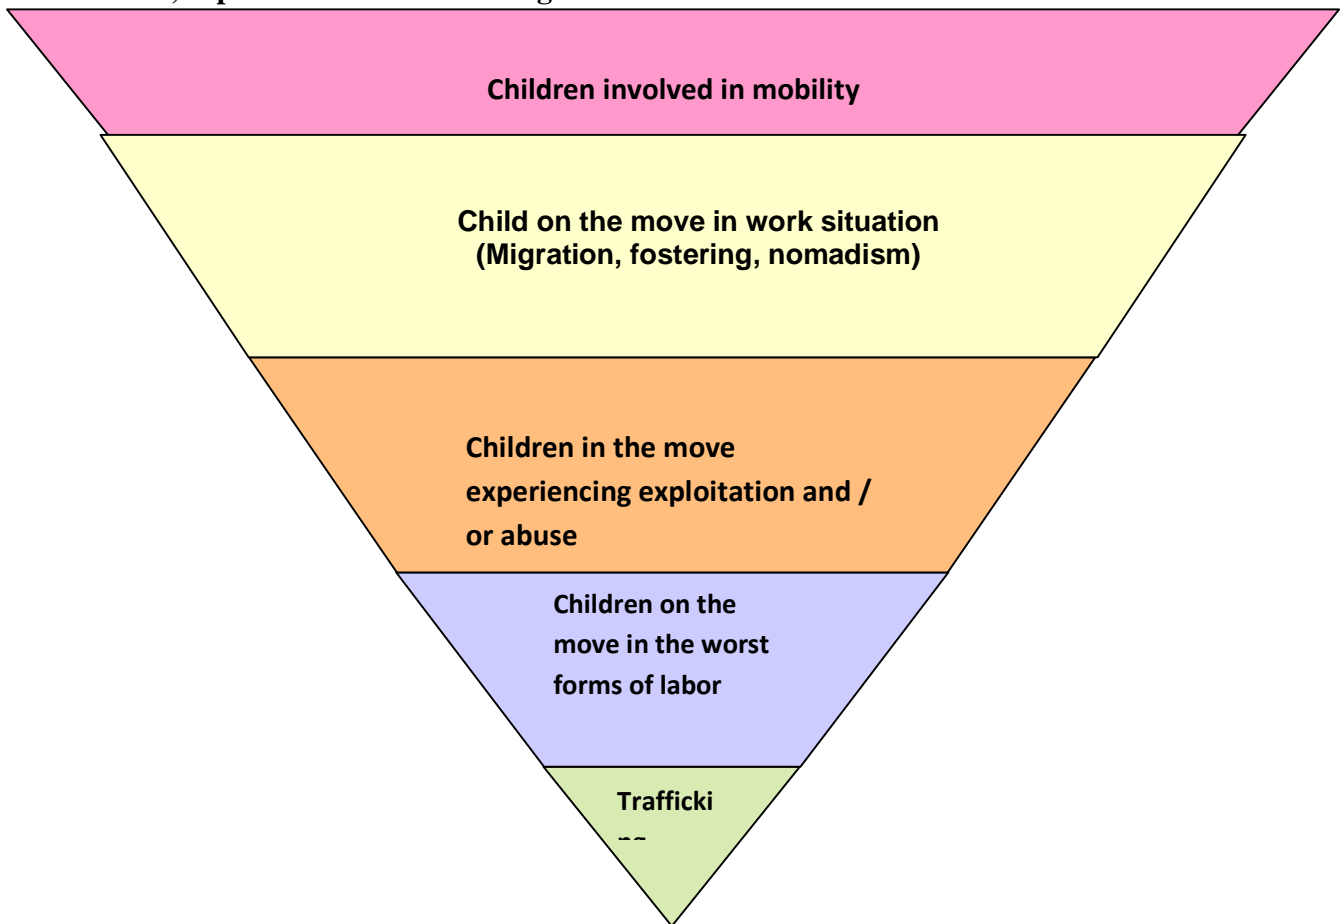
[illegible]

Children involved in mobility

Child on the move in work situation (Migration, fostering, nomadism)

Children in the move experiencing exploitation and / or abuse

Children on the move in the worst forms of labor

Trafficki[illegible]